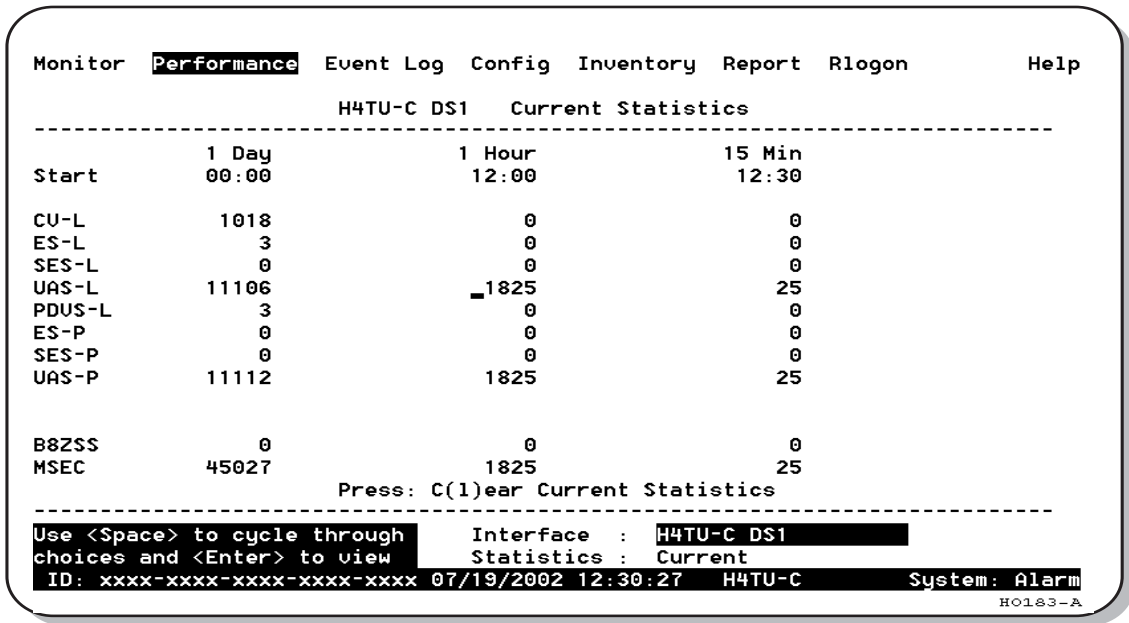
Monitor Performance Event Log Config Inventory Report Rlogon Help

H4TU-C DS1 Current Statistics

| | 1 Day | 1 Hour | 15 Min |
|---|---|---|---|
| Start | 00:00 | 12:00 | 12:30 |
| CV-L | 1018 | 0 | 0 |
| ES-L | 3 | 0 | 0 |
| SES-L | 0 | 0 | 0 |
| UAS-L | 11106 | 1825 | 25 |
| PDVS-L | 3 | 0 | 0 |
| ES-P | 0 | 0 | 0 |
| SES-P | 0 | 0 | 0 |
| UAS-P | 11112 | 1825 | 25 |
| B8ZSS | 0 | 0 | 0 |
| MSEC | 45027 | 1825 | 25 |

Press: C(1)ear Current Statistics

Use <Space> to cycle through choices and <Enter> to view

Interface : H4TU-C DS1
Statistics : Current

ID: xxxx-xxxx-xxxx-xxxx-xxxx 07/19/2002 12:30:27 H4TU-C System: Alarm

H0183-A